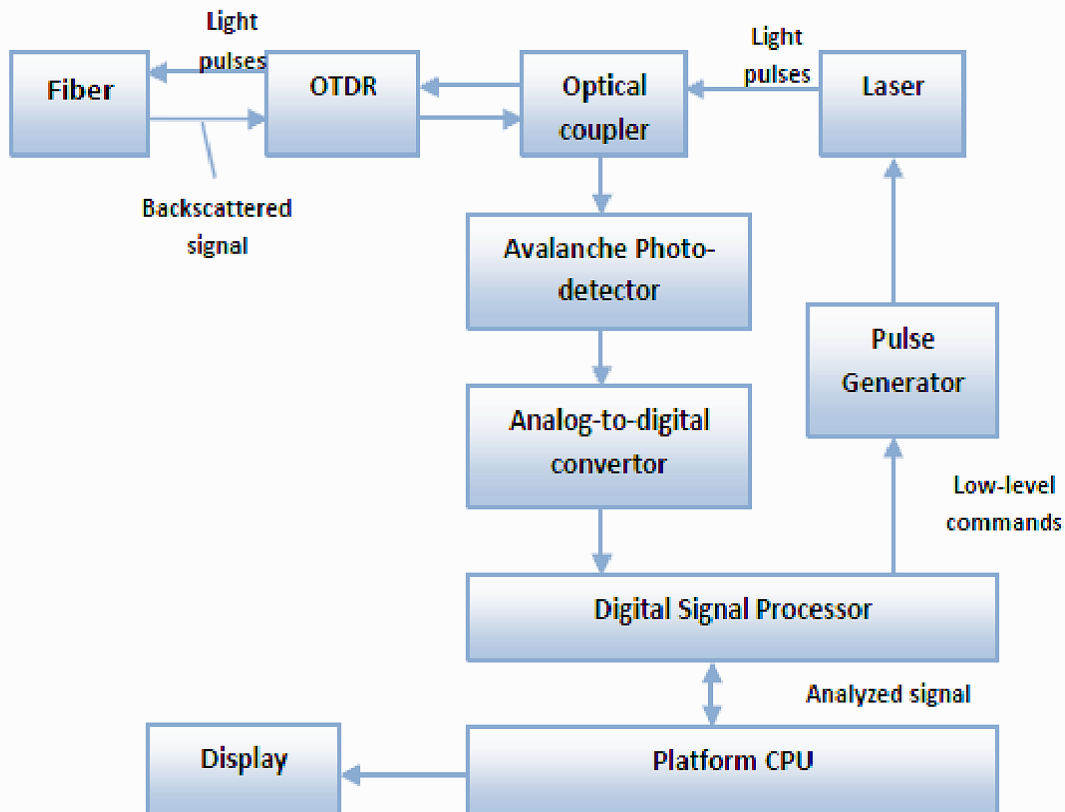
Light pulses

Fiber

OTDR

Optical coupler

Light pulses

Laser

Backscattered signal

Avalanche Photo-detector

Pulse Generator

Analog-to-digital convertor

Low-level commands

Digital Signal Processor

Analyzed signal

Display

Platform CPU